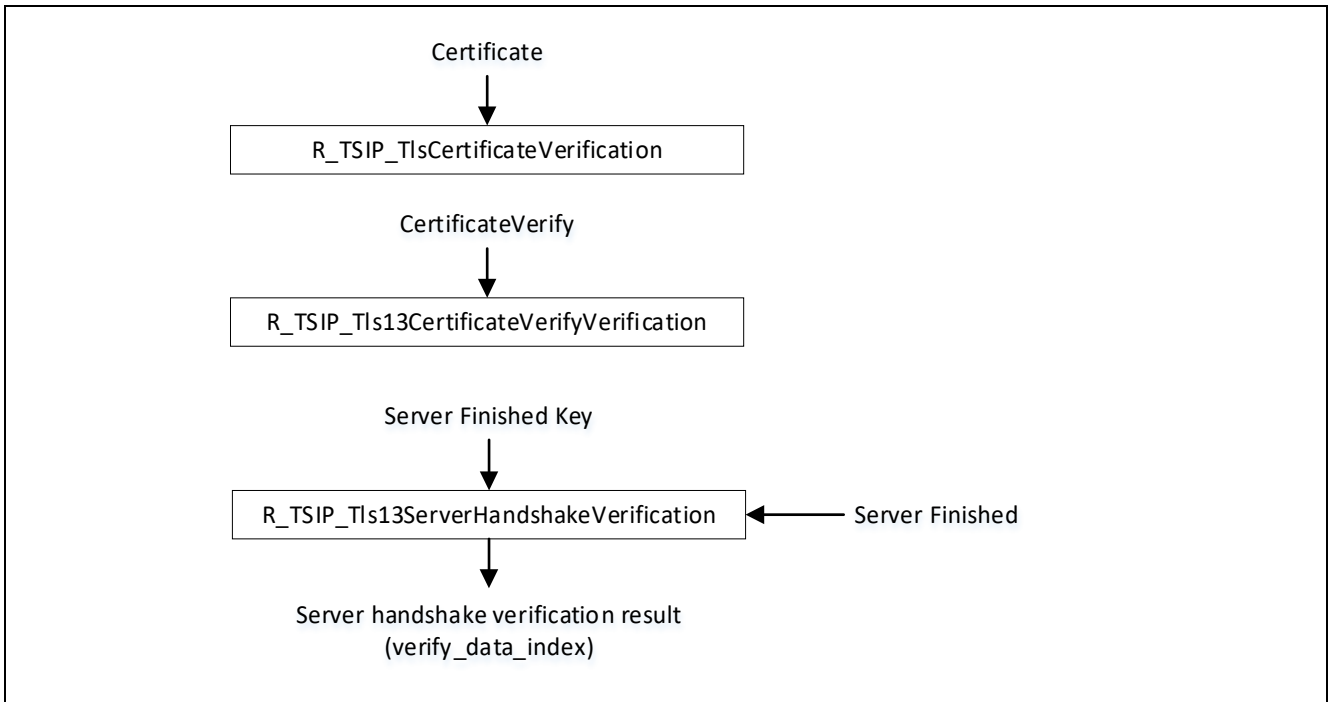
Certificate

R_TSIP_TlsCertificateVerification

CertificateVerify

R_TSIP_Tls13CertificateVerifyVerification

Server Finished Key

R_TSIP_Tls13ServerHandshakeVerification

Server Finished

Server handshake verification result (verify_data_index)